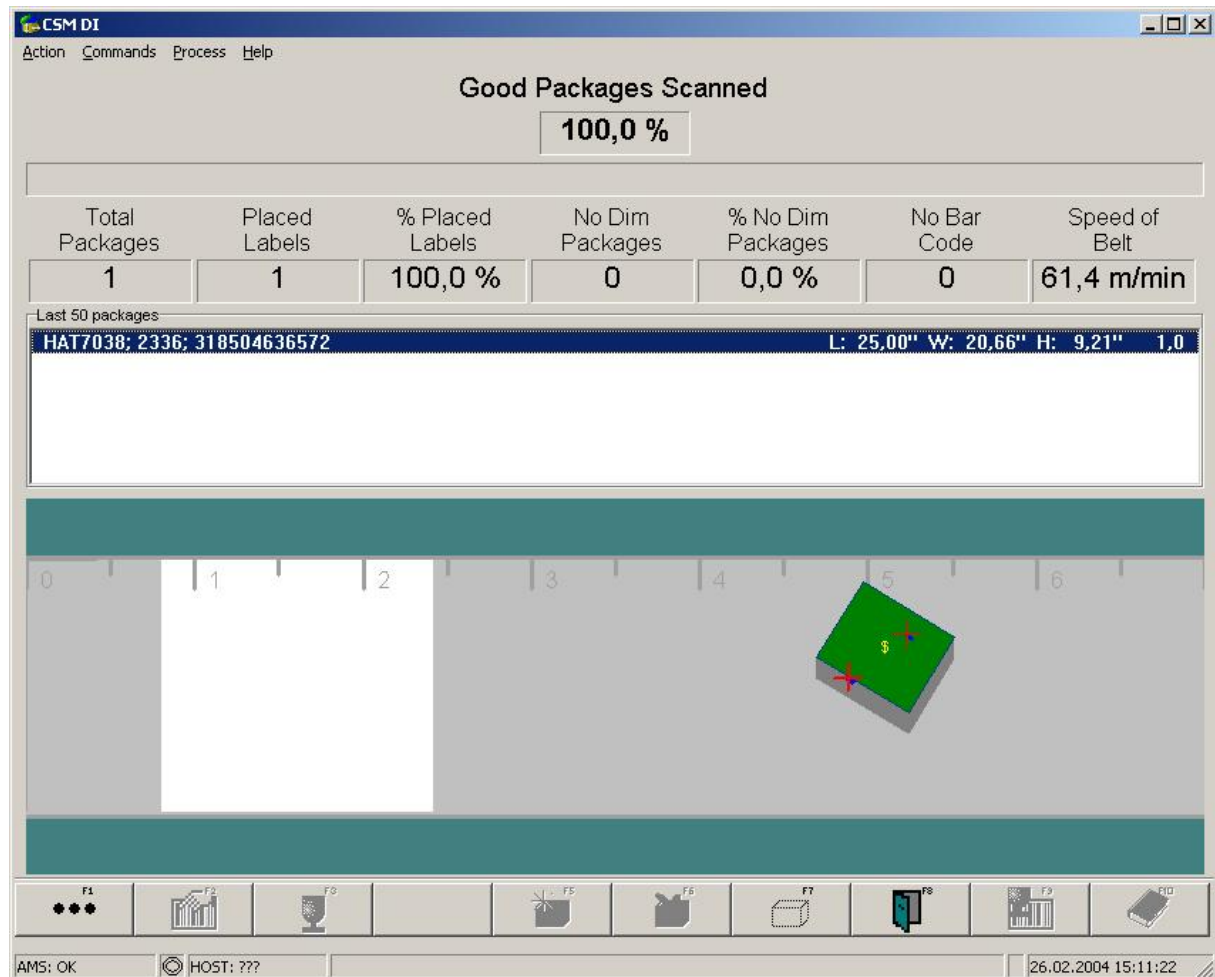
CSM DI

Action Commands Process Help

Good Packages Scanned

100,0 %

| Total Packages | Placed Labels | % Placed Labels | No Dim Packages | % No Dim Packages | No Bar Code | Speed of Belt |
|---|---|---|---|---|---|---|
| 1 | 1 | 100,0 % | 0 | 0,0 % | 0 | 61,4 m/min |

Last 50 packages

HAT7038; 2336; 318504636572 L: 25,00" W: 20,66" H: 9,21" 1,0

0 1 2 3 4 5 6

$

F1 F2 F3 F5 F6 F7 F8 F9 F10

AMS: OK HOST: ??? 26.02.2004 15:11:22